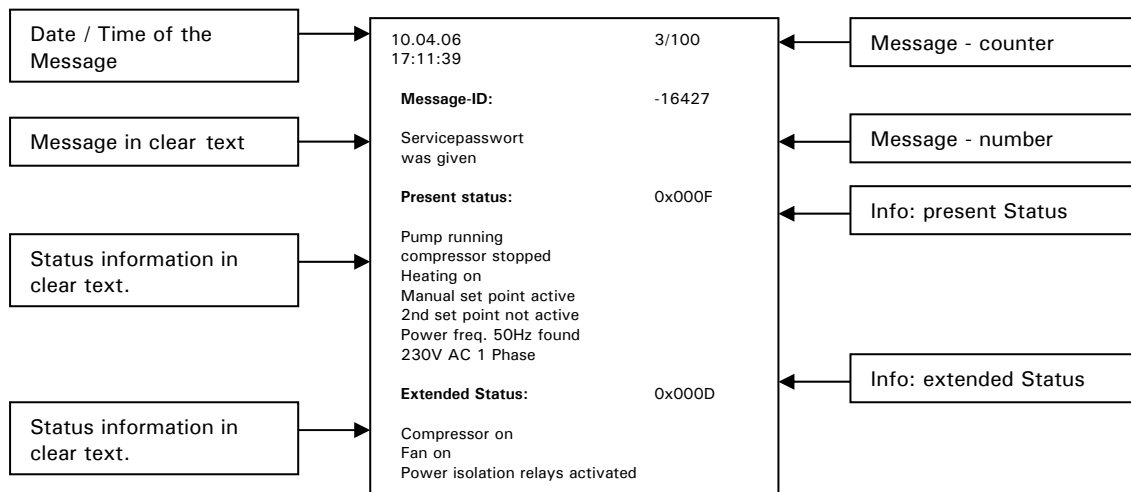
Date / Time of the Message

Message in clear text

Status information in clear text.

Status information in clear text.

10.04.06 3/100
17:11:39

**Message-ID:** -16427

Servicepasswort
was given

**Present status:** 0x000F

Pump running
compressor stopped
Heating on
Manual set point active
2nd set point not active
Power freq. 50Hz found
230V AC 1 Phase

**Extended Status:** 0x000D

Compressor on
Fan on
Power isolation relays activated

Message - counter

Message - number

Info: present Status

Info: extended Status